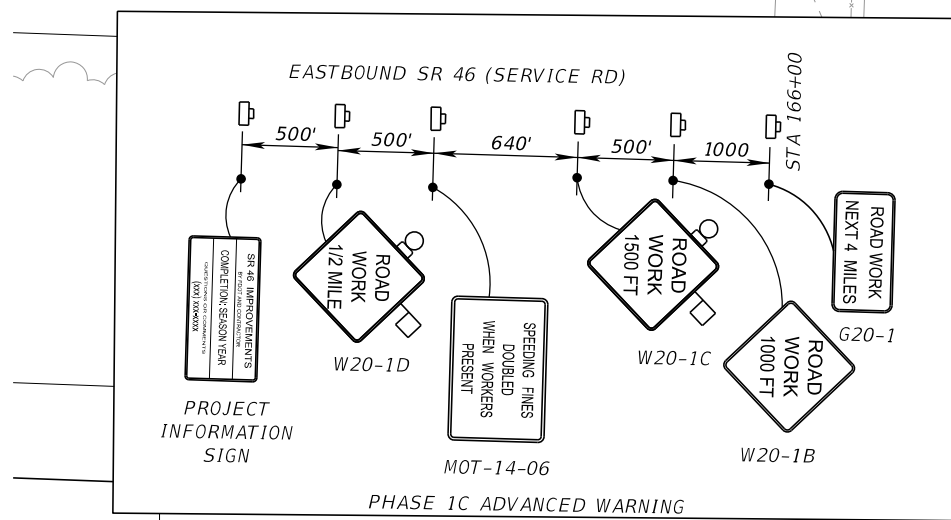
EASTBOUND SR 46 (SERVICE RD)

STA 166+00

500'

500'

640'

500'

1000

SR 46 IMPROVEMENTS
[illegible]
COMPLETION: SEASON YEAR
QUESTIONS OR COMMENTS
(XXX) XXX-XXXX

PROJECT INFORMATION SIGN

ROAD WORK 1/2 MILE

W20-1D

SPEEDING FINES DOUBLED WHEN WORKERS PRESENT

MOT-14-06

ROAD WORK 1500 FT

W20-1C

ROAD WORK 1000 FT

W20-1B

ROAD WORK NEXT 4 MILES

G20-1

PHASE 1C ADVANCED WARNING